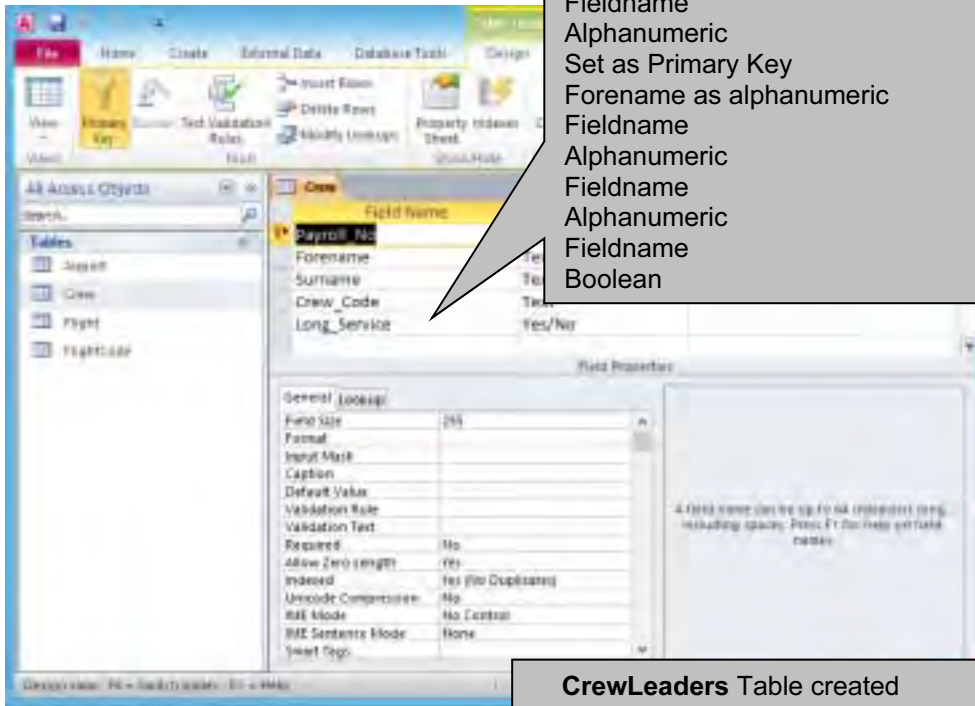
File Home Create External Data Database Tools Design

View Primary Key Builder Test Validation Rules Insert Rows Delete Rows Modify Lookups Property Sheet Indexes

Views Tools Show/Hide

All Access Objects

Search...

Tables

Airport

Crew

Flight

FlightLeg

Crew

Field Name

Payroll_No

Forename

Surname

Crew_Code

Long_Service

Tex

Tex

Text

Yes/No

Fieldname
Alphanumeric
Set as Primary Key
Forename as alphanumeric
Fieldname
Alphanumeric
Fieldname
Alphanumeric
Fieldname
Boolean

Field Properties

General Lookup

| | |
|---|---|
| Field Size | 255 |
| Format | |
| Input Mask | |
| Caption | |
| Default Value | |
| Validation Rule | |
| Validation Text | |
| Required | No |
| Allow Zero Length | Yes |
| Indexed | Yes (No Duplicates) |
| Unicode Compression | No |
| IME Mode | No Control |
| IME Sentence Mode | None |
| Smart Tags | |

A field name can be up to 64 characters long, including spaces. Press F1 for help on field names.

Design view. F6 = Switch panes. F1 = Help.

**CrewLeaders** Table created